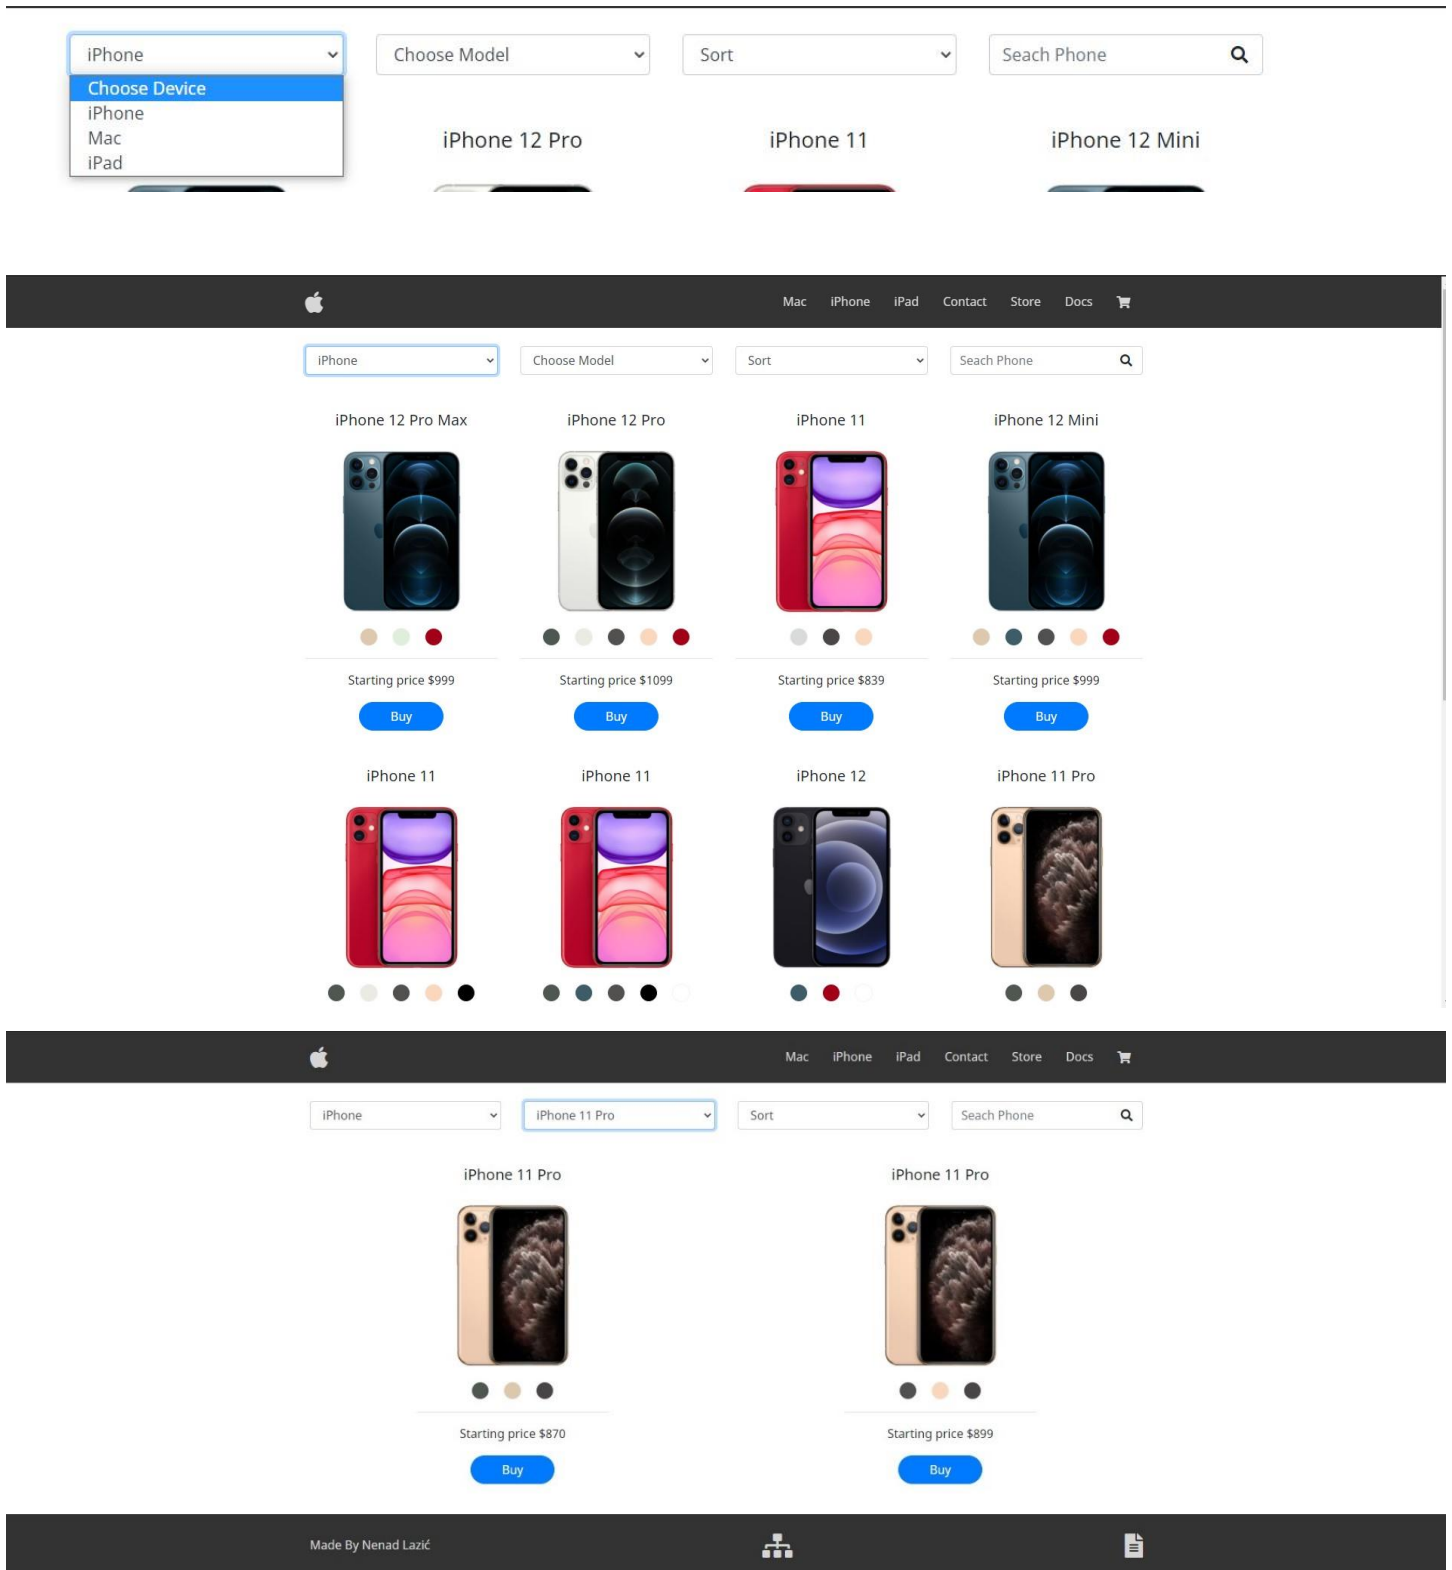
iPhone
Choose Device
iPhone
Mac
iPad

Choose Model

Sort

Seach Phone

iPhone 12 Pro

iPhone 11

iPhone 12 Mini

Mac iPhone iPad Contact Store Docs

iPhone

Choose Model

Sort

Seach Phone

iPhone 12 Pro Max
Starting price $999
Buy

iPhone 12 Pro
Starting price $1099
Buy

iPhone 11
Starting price $839
Buy

iPhone 12 Mini
Starting price $999
Buy

iPhone 11

iPhone 11

iPhone 12

iPhone 11 Pro

Mac iPhone iPad Contact Store Docs

iPhone

iPhone 11 Pro

Sort

Seach Phone

iPhone 11 Pro
Starting price $870
Buy

iPhone 11 Pro
Starting price $899
Buy

Made By Nenad Lazić